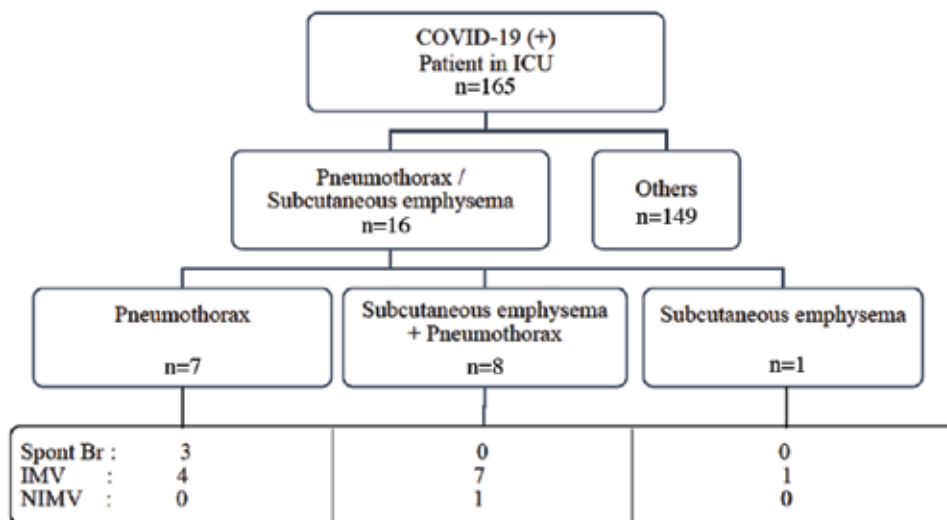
COVID-19 (+)
Patient in ICU
n=165

Pneumothorax / Subcutaneous emphysema
n=16

Others
n=149

Pneumothorax
n=7

Subcutaneous emphysema + Pneumothorax
n=8

Subcutaneous emphysema
n=1

| Spont Br : 3 | 0 | 0 |
|---|---|---|
| IMV : 4 | 7 | 1 |
| NIMV : 0 | 1 | 0 |